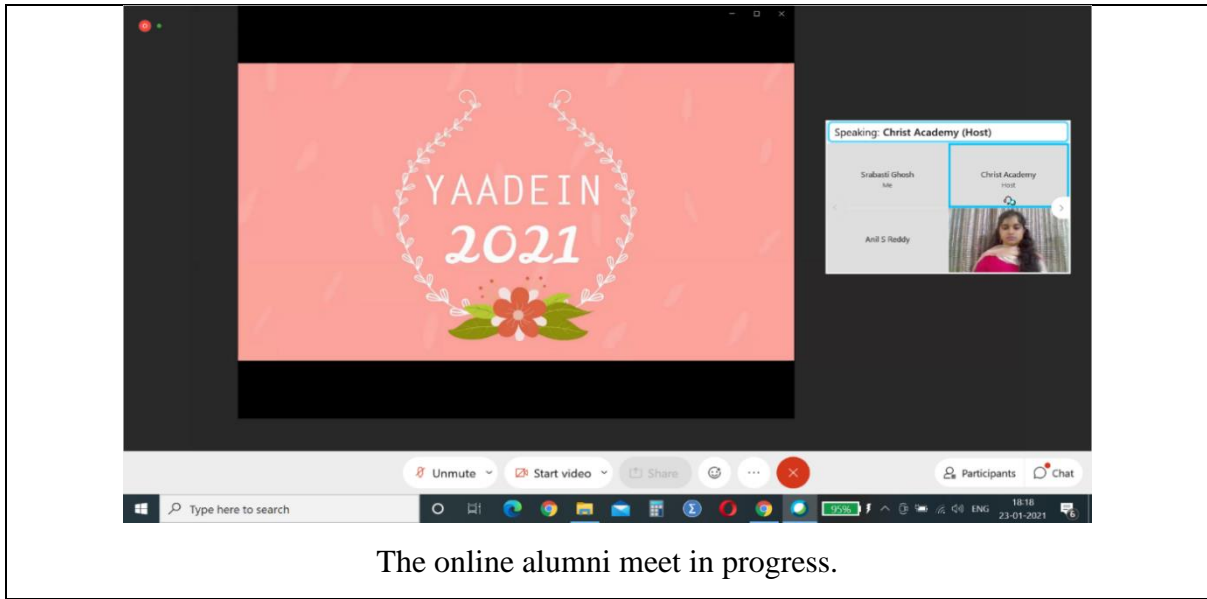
YAADEIN
2021

Speaking: Christ Academy (Host)

Srabasti Ghosh
Me

Christ Academy
Host

Anil S Reddy

Unmute

Start video

Share

Participants

Chat

Type here to search

95%

ENG

18:18
23-01-2021

6

The online alumni meet in progress.